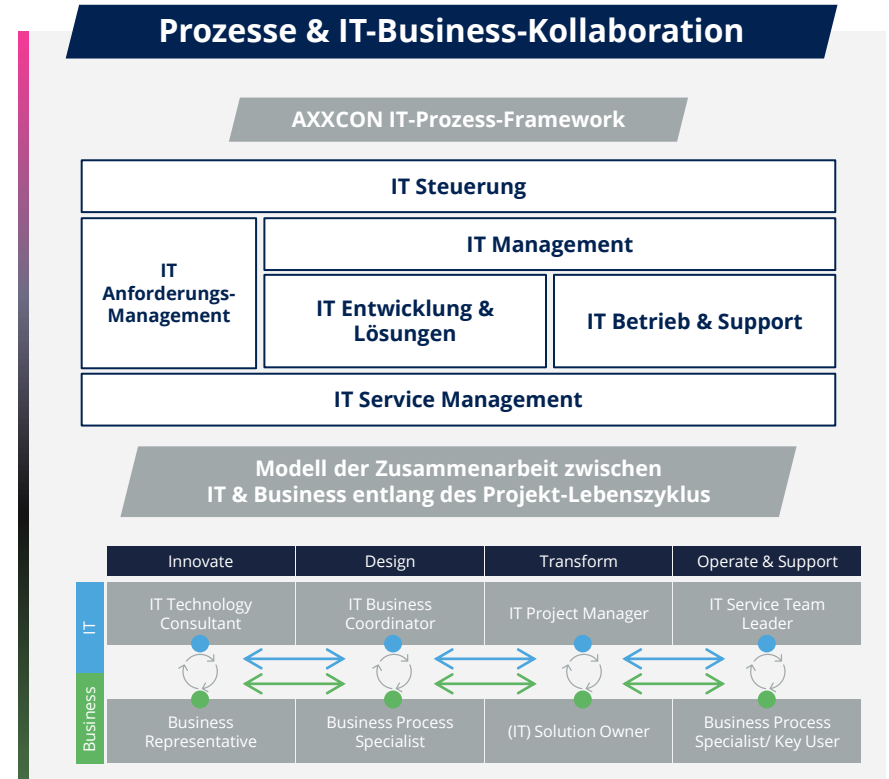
Prozesse & IT-Business-Kollaboration

AXXCON IT-Prozess-Framework

IT Steuerung

IT Anforderungs-Management

IT Management

IT Entwicklung & Lösungen

IT Betrieb & Support

IT Service Management

Modell der Zusammenarbeit zwischen IT & Business entlang des Projekt-Lebenszyklus

| Innovate | Design | Transform | Operate & Support |
|---|---|---|---|

IT

IT Technology Consultant

IT Business Coordinator

IT Project Manager

IT Service Team Leader

Business

Business Representative

Business Process Specialist

(IT) Solution Owner

Business Process Specialist/ Key User